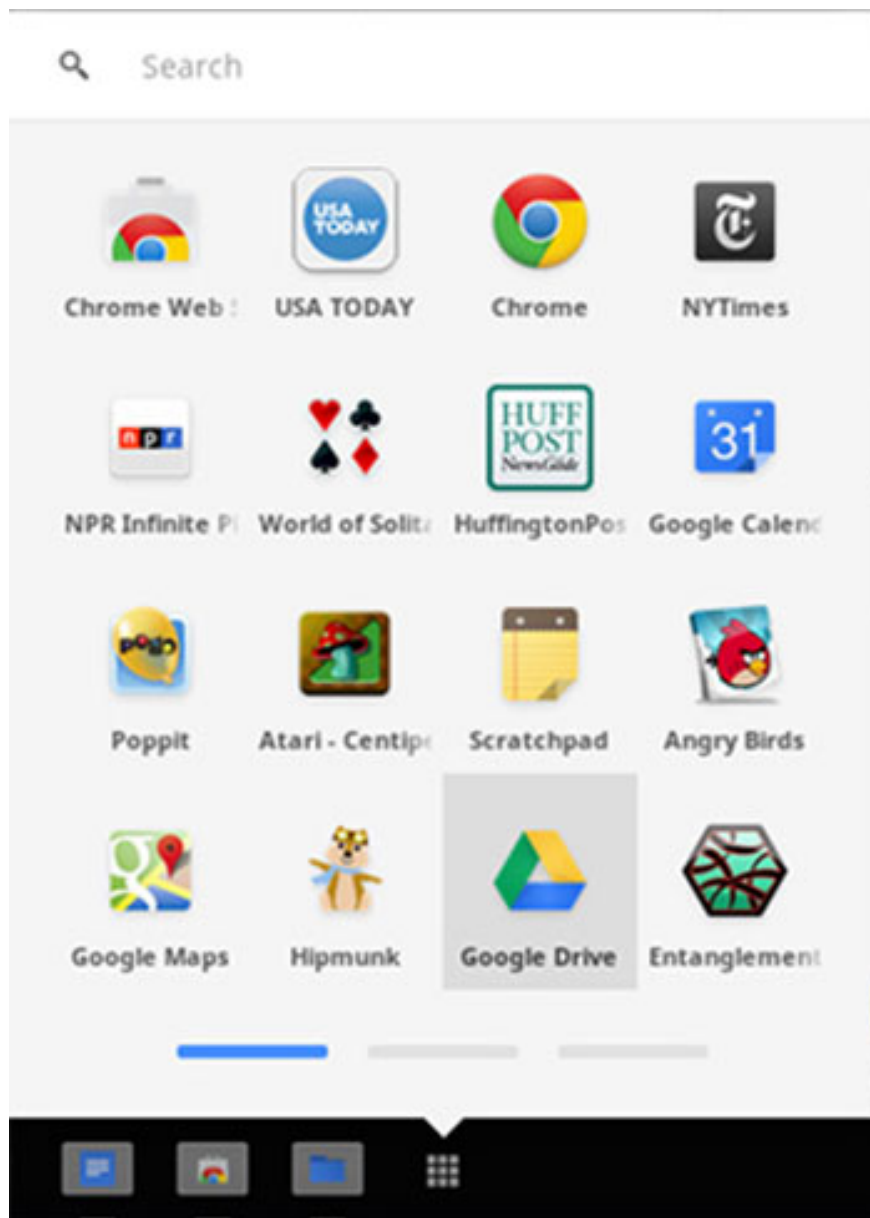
Search

Chrome Web S
USA TODAY
USA TODAY
Chrome
NYTimes

npr
NPR Infinite P
World of Solit
HUFF POST NewsGlide
HuffingtonPos
31
Google Calend

Poppit
Poppit
Atari - Centip
Scratchpad
Angry Birds

Google Maps
Hipmunk
Google Drive
Entanglement